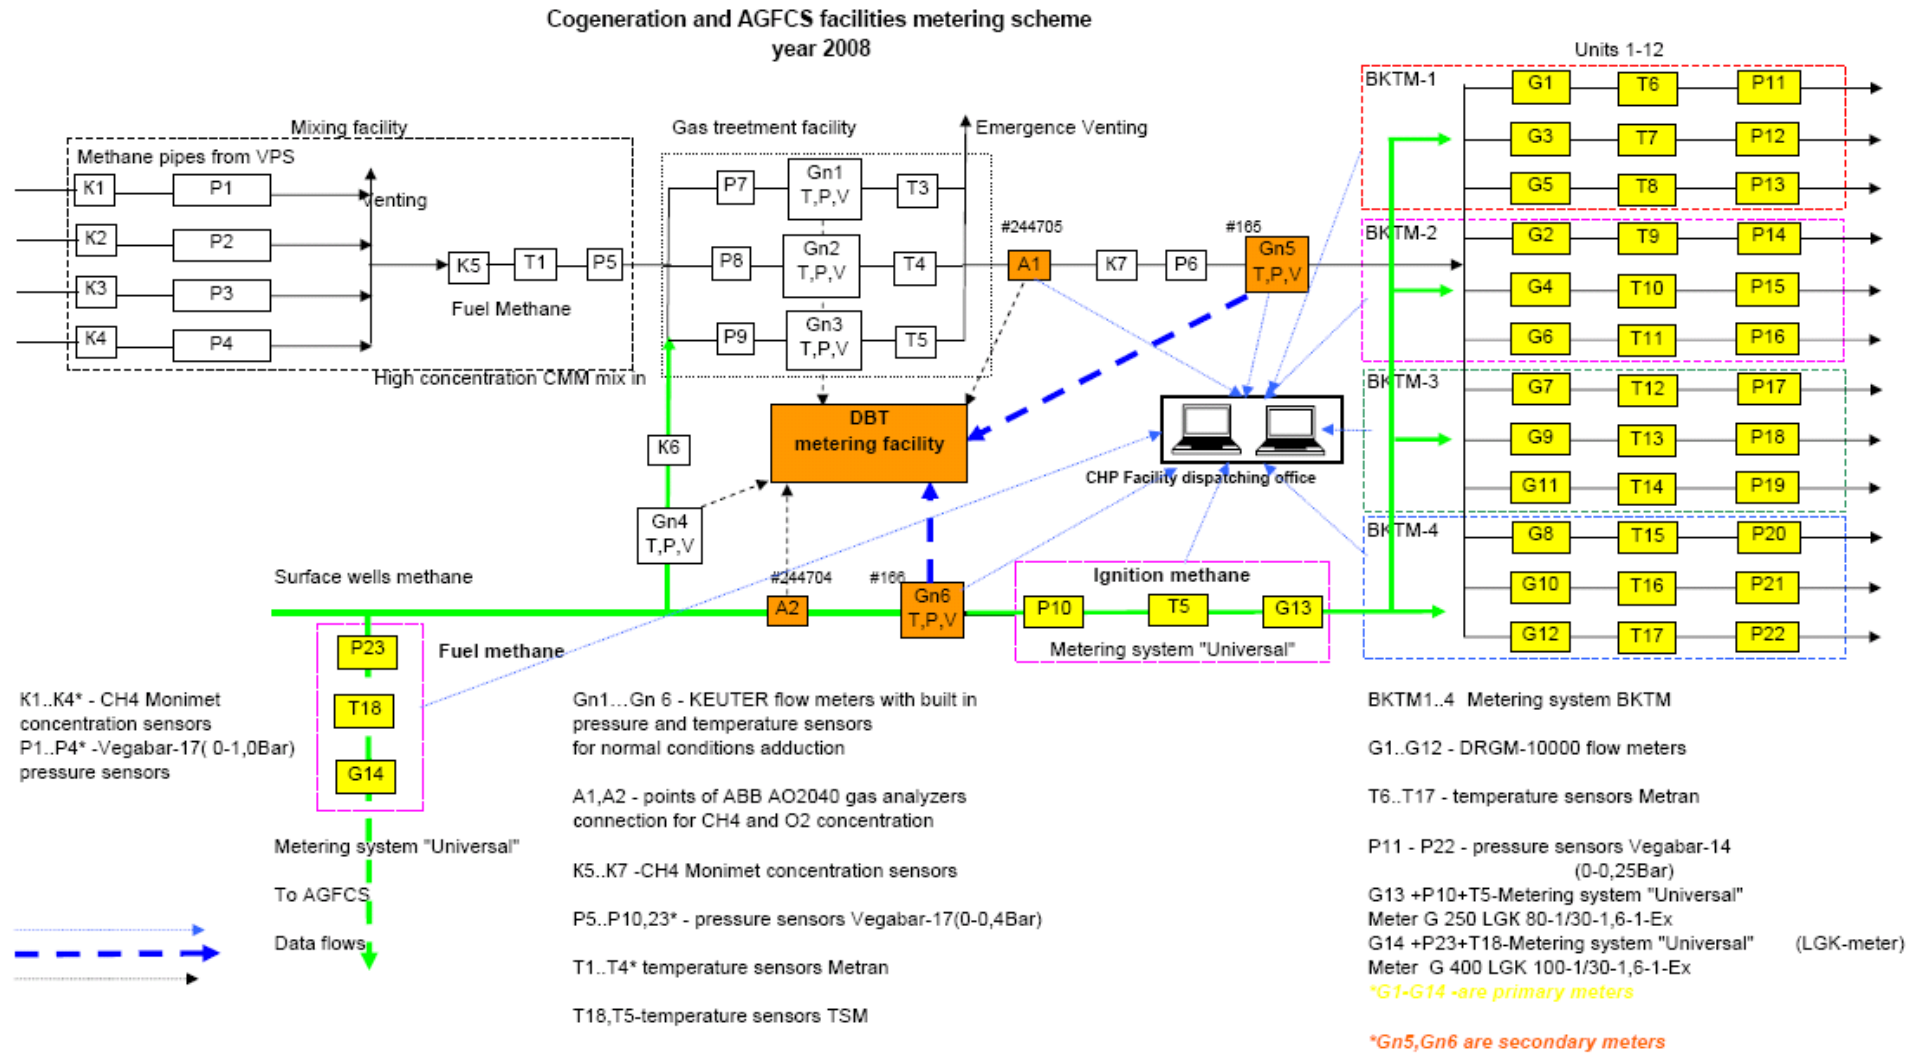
Cogeneration and AGFCS facilities metering scheme
year 2008

Units 1-12

Mixing facility
Methane pipes from VPS
K1 P1
K2 P2
K3 P3
K4 P4
Venting
K5 T1 P5
Fuel Methane
High concentration CMM mix in

Gas treetment facility
P7 Gn1 T,P,V T3
P8 Gn2 T,P,V T4
P9 Gn3 T,P,V T5

Emergence Venting
#244705
A1 K7 P6
#165
Gn5 T,P,V

K6
DBT metering facility
Gn4 T,P,V

CHP Facility dispatching office

BKTM-1
G1 T6 P11
G3 T7 P12
G5 T8 P13
BKTM-2
G2 T9 P14
G4 T10 P15
G6 T11 P16
BKTM-3
G7 T12 P17
G9 T13 P18
G11 T14 P19
BKTM-4
G8 T15 P20
G10 T16 P21
G12 T17 P22

Surface wells methane
#244704
A2
#166
Gn6 T,P,V
Ignition methane
P10 T5 G13
Metering system "Universal"

P23
T18
G14
Fuel methane
Metering system "Universal"
To AGFCS
Data flows

K1..K4* - CH4 Monimet concentration sensors
P1..P4* -Vegabar-17( 0-1,0Bar) pressure sensors

Gn1…Gn 6 - KEUTER flow meters with built in pressure and temperature sensors for normal conditions adduction

A1,A2 - points of ABB AO2040 gas analyzers connection for CH4 and O2 concentration

K5..K7 -CH4 Monimet concentration sensors

P5..P10,23* - pressure sensors Vegabar-17(0-0,4Bar)

T1..T4* temperature sensors Metran

T18,T5-temperature sensors TSM

BKTM1..4 Metering system BKTM

G1..G12 - DRGM-10000 flow meters

T6..T17 - temperature sensors Metran

P11 - P22 - pressure sensors Vegabar-14 (0-0,25Bar)
G13 +P10+T5-Metering system "Universal"
Meter G 250 LGK 80-1/30-1,6-1-Ex
G14 +P23+T18-Metering system "Universal" (LGK-meter)
Meter G 400 LGK 100-1/30-1,6-1-Ex
*G1-G14 -are primary meters

*Gn5,Gn6 are secondary meters